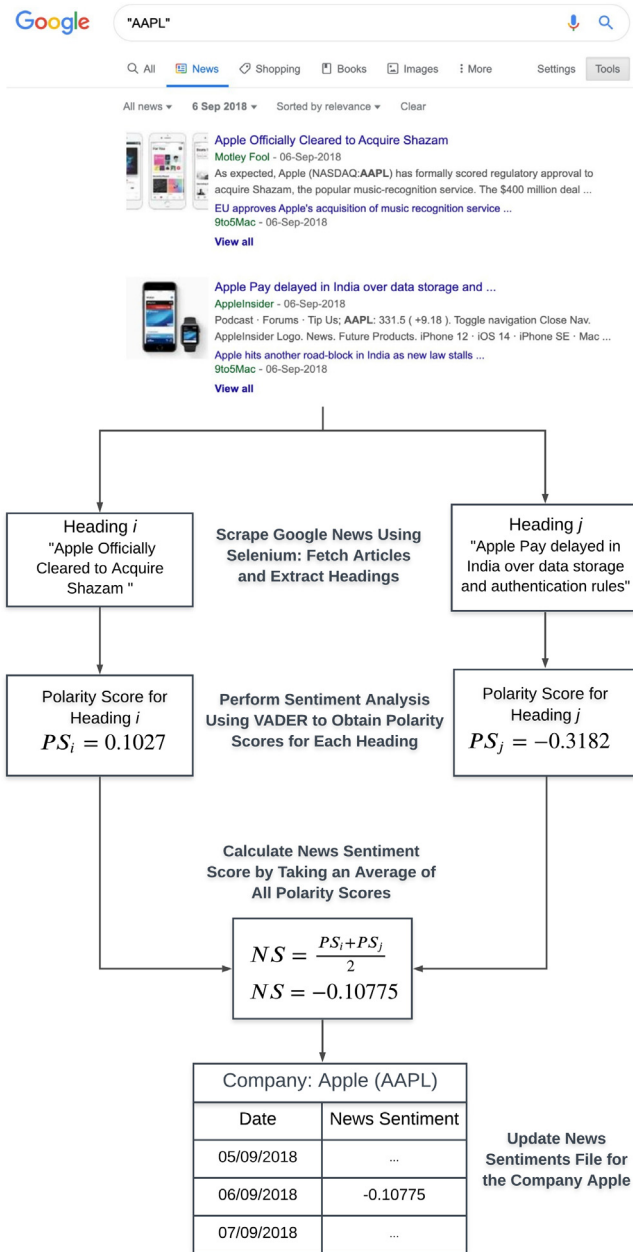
Google "AAPL"

All News Shopping Books Images More Settings Tools

All news 6 Sep 2018 Sorted by relevance Clear

Apple Officially Cleared to Acquire Shazam
Motley Fool - 06-Sep-2018
As expected, Apple (NASDAQ:AAPL) has formally scored regulatory approval to acquire Shazam, the popular music-recognition service. The $400 million deal ...
EU approves Apple's acquisition of music recognition service ...
9to5Mac - 06-Sep-2018
View all

Apple Pay delayed in India over data storage and ...
AppleInsider - 06-Sep-2018
Podcast · Forums · Tip Us; AAPL: 331.5 ( +9.18 ). Toggle navigation Close Nav. AppleInsider Logo. News. Future Products. iPhone 12 · iOS 14 · iPhone SE · Mac ...
Apple hits another road-block in India as new law stalls ...
9to5Mac - 06-Sep-2018
View all

Heading $i$
"Apple Officially Cleared to Acquire Shazam "

Scrape Google News Using Selenium: Fetch Articles and Extract Headings

Heading $j$
"Apple Pay delayed in India over data storage and authentication rules"

Polarity Score for Heading $i$
$PS_i = 0.1027$

Perform Sentiment Analysis Using VADER to Obtain Polarity Scores for Each Heading

Polarity Score for Heading $j$
$PS_j = -0.3182$

Calculate News Sentiment Score by Taking an Average of All Polarity Scores

$NS = \frac{PS_i + PS_j}{2}$
$NS = -0.10775$

| Company: Apple (AAPL) | |
|---|---|
| Date | News Sentiment |
| 05/09/2018 | ... |
| 06/09/2018 | -0.10775 |
| 07/09/2018 | ... |

Update News Sentiments File for the Company Apple